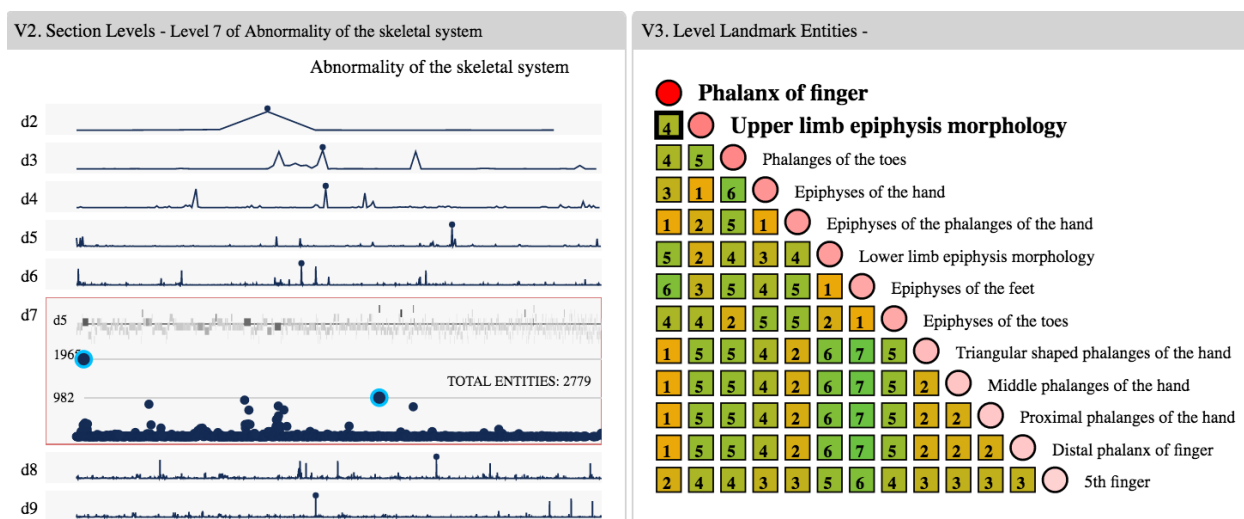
V2. Section Levels - Level 7 of Abnormality of the skeletal system

Abnormality of the skeletal system

d2

d3

d4

d5

d6

d7

d5

1965

TOTAL ENTITIES: 2779

982

d8

d9

V3. Level Landmark Entities -

Phalanx of finger

4 Upper limb epiphysis morphology

4 5 Phalanges of the toes

3 1 6 Epiphyses of the hand

1 2 5 1 Epiphyses of the phalanges of the hand

5 2 4 3 4 Lower limb epiphysis morphology

6 3 5 4 5 1 Epiphyses of the feet

4 4 2 5 5 2 1 Epiphyses of the toes

1 5 5 4 2 6 7 5 Triangular shaped phalanges of the hand

1 5 5 4 2 6 7 5 2 Middle phalanges of the hand

1 5 5 4 2 6 7 5 2 2 Proximal phalanges of the hand

1 5 5 4 2 6 7 5 2 2 2 Distal phalanx of finger

2 4 4 3 3 5 6 4 3 3 3 3 5th finger